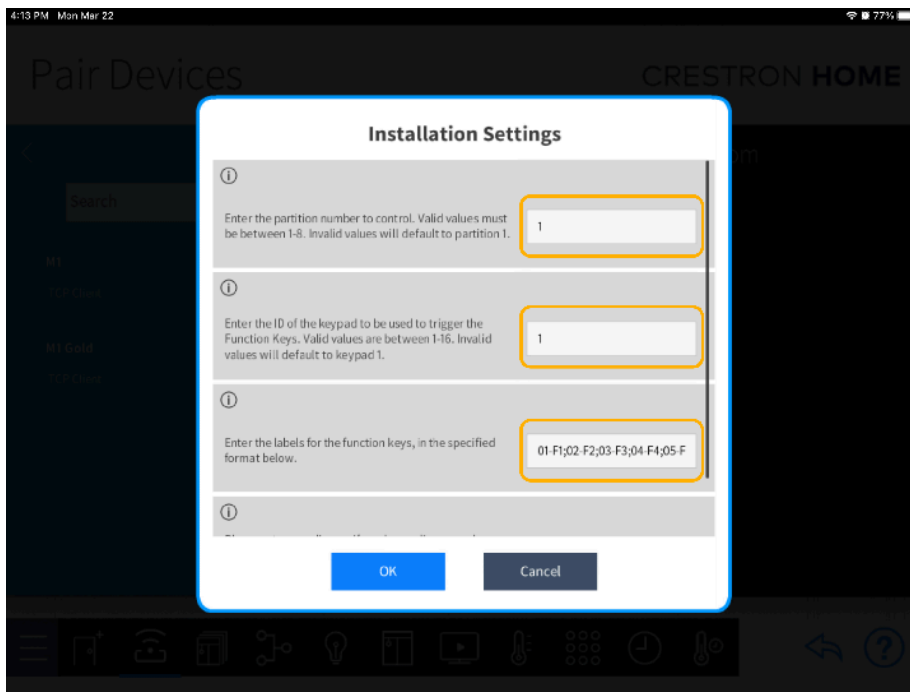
4:13 PM Mon Mar 22

77%

Pair Devices

CRESTRON HOME

Search

M1

TCP Client

M1 Gold

TCP Client

Installation Settings

ⓘ

Enter the partition number to control. Valid values must be between 1-8. Invalid values will default to partition 1.

1

ⓘ

Enter the ID of the keypad to be used to trigger the Function Keys. Valid values are between 1-16. Invalid values will default to keypad 1.

1

ⓘ

Enter the labels for the function keys, in the specified format below.

01-F1;02-F2;03-F3;04-F4;05-F

ⓘ

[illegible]

OK

Cancel